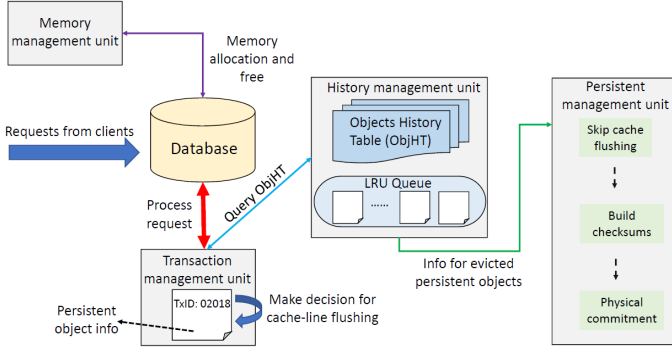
Memory management unit

Memory allocation and free

Requests from clients

Database

Process request

Query ObjHT

History management unit

Objects History Table (ObjHT)

LRU Queue

......

Transaction management unit

TxID: 02018

Make decision for cache-line flushing

Persistent object info

Info for evicted persistent objects

Persistent management unit

Skip cache flushing

Build checksums

Physical commitment